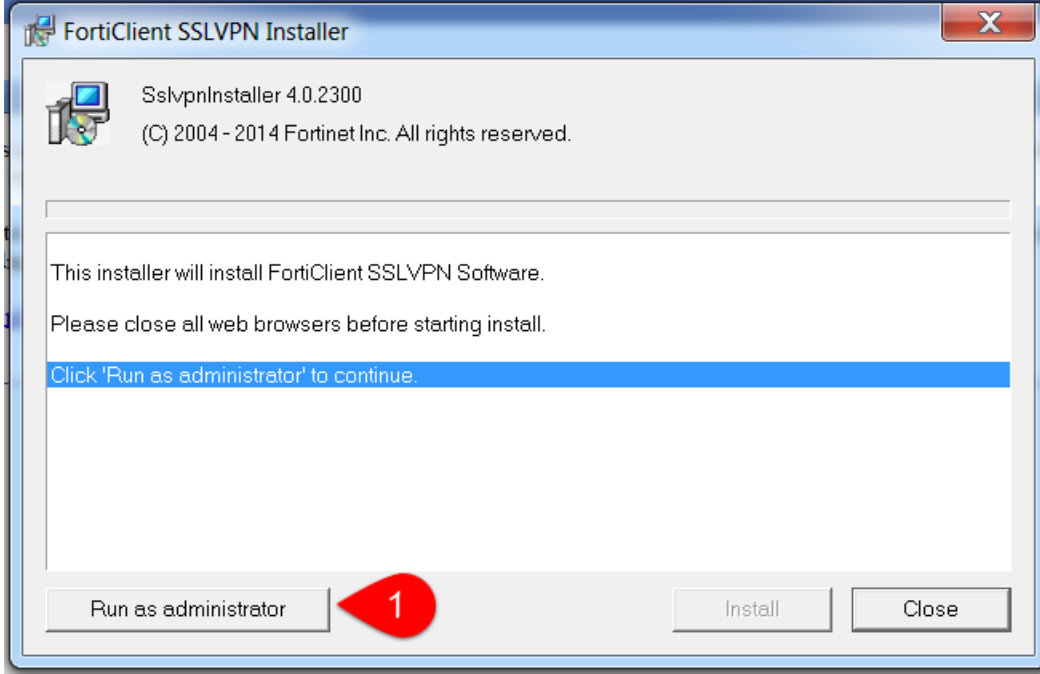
FortiClient SSLVPN Installer

X

SslvpnInstaller 4.0.2300

(C) 2004 - 2014 Fortinet Inc. All rights reserved.

This installer will install FortiClient SSLVPN Software.

Please close all web browsers before starting install.

Click 'Run as administrator' to continue.

Run as administrator

1

Install

Close